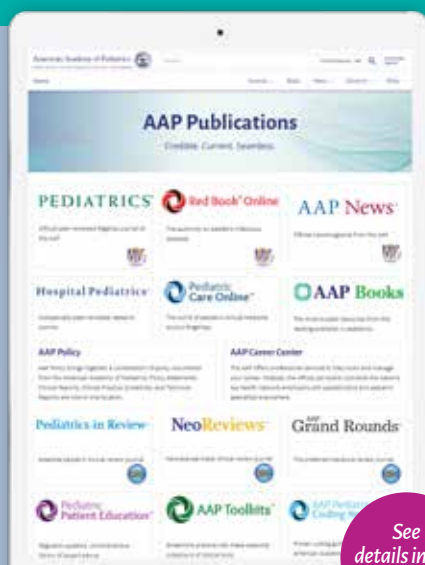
American Academy of Pediatrics

AAP Publications

Credible. Current. Seamless.

PEDIATRICS

Red Book Online

AAP News

Hospital Pediatrics

Pediatric Care Online

AAP Books

AAP Policy

AAP Career Center

Pediatrics in Review

NeoReviews

AAP Grand Rounds

Pediatric Patient Education

AAP Toolkits

AAP Pediatric Coding Newsletter

See details in